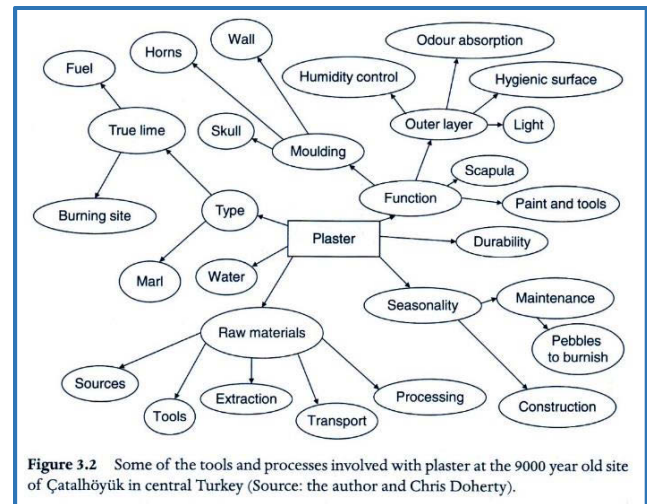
Fuel

Horns

Wall

Odour absorption

Humidity control

Hygienic surface

True lime

Skull

Moulding

Outer layer

Light

Scapula

Function

Burning site

Type

Paint and tools

Plaster

Durability

Marl

Water

Seasonality

Maintenance

Raw materials

Pebbles to burnish

Sources

Tools

Extraction

Transport

Processing

Construction

**Figure 3.2** Some of the tools and processes involved with plaster at the 9000 year old site of Çatalhöyük in central Turkey (Source: the author and Chris Doherty).